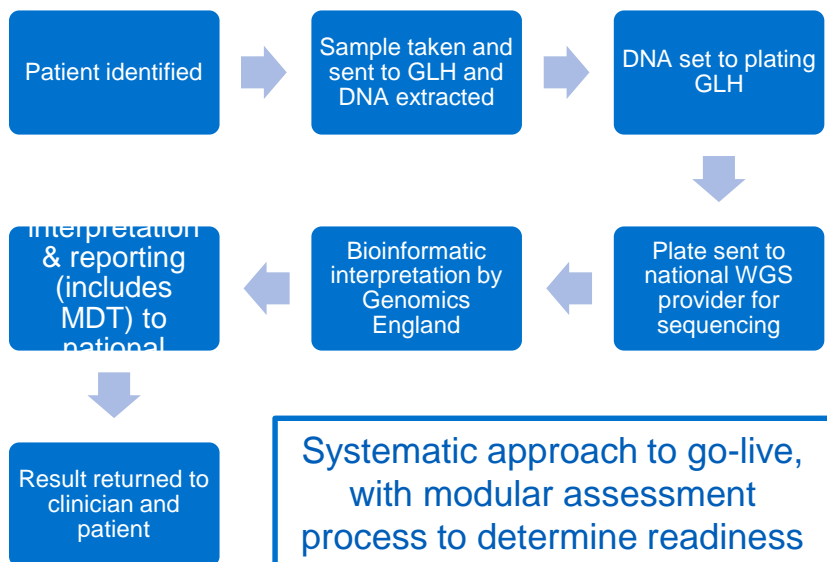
Patient identified

Sample taken and sent to GLH and DNA extracted

DNA set to plating GLH

Plate sent to national WGS provider for sequencing

Bioinformatic interpretation by Genomics England

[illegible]nterpretation & reporting (includes MDT) to national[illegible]

Result returned to clinician and patient

Systematic approach to go-live, with modular assessment process to determine readiness